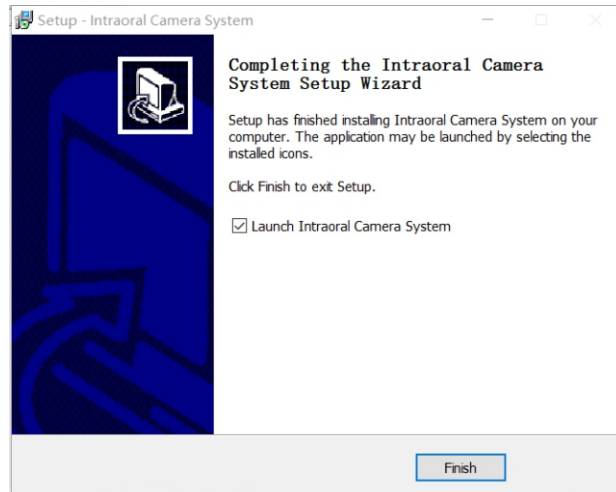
Setup - Intraoral Camera System

Completing the Intraoral Camera System Setup Wizard

Setup has finished installing Intraoral Camera System on your computer. The application may be launched by selecting the installed icons.

Click Finish to exit Setup.

☑ Launch Intraoral Camera System

Finish